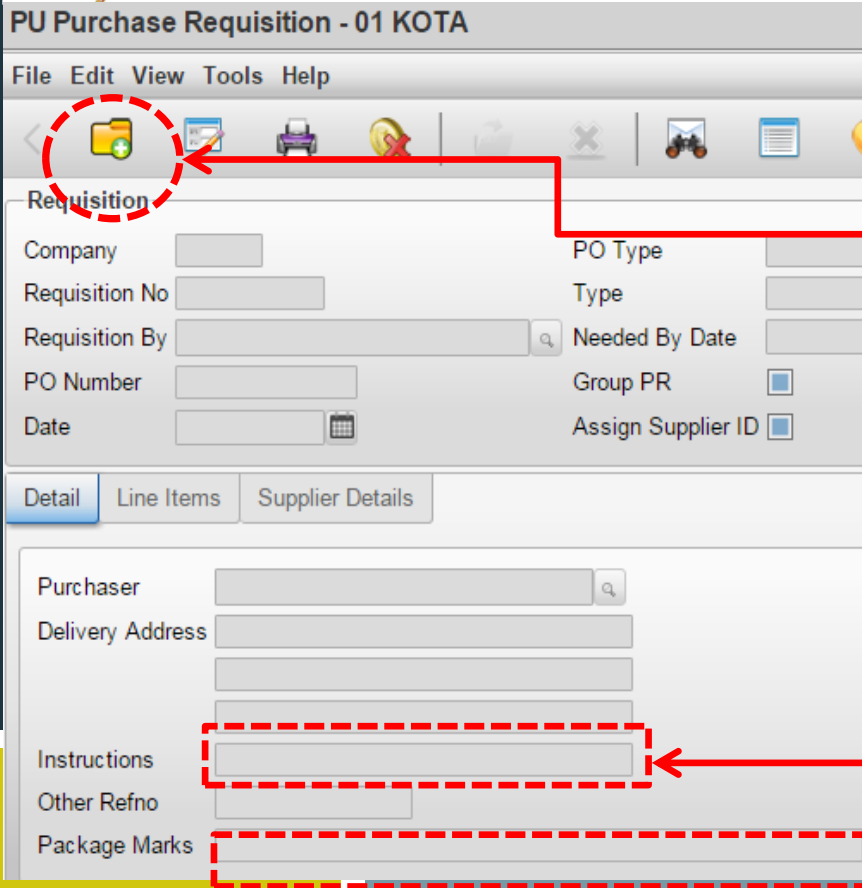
PU Purchase Requisition - 01 KOTA

File Edit View Tools Help

Requisition

Company

Requisition No

Requisition By

PO Number

Date

PO Type

Type

Needed By Date

Group PR

Assign Supplier ID

Detail Line Items Supplier Details

Purchaser

Delivery Address

Instructions

Other Refno

Package Marks